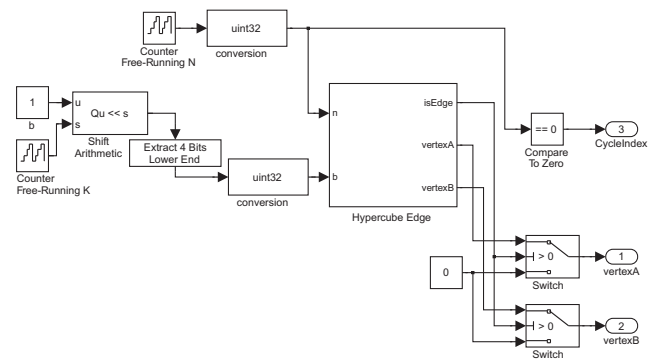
Counter Free-Running N

uint32

conversion

1

b

u

s

Qu << s

Shift Arithmetic

Counter Free-Running K

Extract 4 Bits Lower End

uint32

conversion

n

b

isEdge

vertexA

vertexB

Hypercube Edge

== 0

Compare To Zero

3

CycleIndex

0

> 0

Switch

1

vertexA

> 0

Switch

2

vertexB